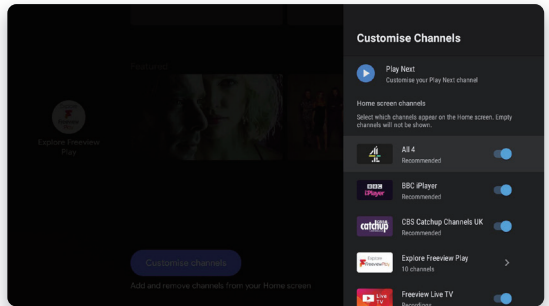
Explore Freeview Play

Customise channels

Add and remove channels from your Home screen

Customise Channels

Play Next
Customise your Play Next channel

Home screen channels

Select which channels appear on the Home screen. Empty channels will not be shown.

All 4
Recommended

BBC iPlayer
Recommended

CBS Catchup Channels UK
Recommended

Explore Freeview Play
10 channels

Freeview Live TV
Recordings